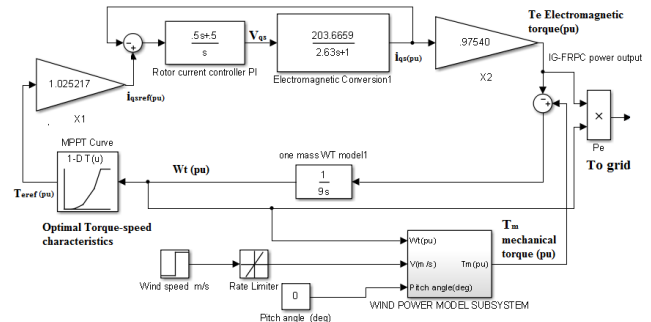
Te Electromagnetic torque(pu)

.5s+.5
s
Rotor current controller PI

$V_{qs}$

203.6659
2.63s+1
Electromagnetic Conversion1

$i_{qs(pu)}$

.97540
X2

IG-FRPC power output

1.025217
X1

$i_{qsref(pu)}$

MPPT Curve
1-D T(u)

$T_{eref\ (pu)}$

Optimal Torque-speed characteristics

Wt (pu)

one mass WT model1
1
9s

×
Pe
To grid

$T_m$
mechanical torque (pu)

Wt(pu)
V(m/s)
Pitch angle(deg)
Tm(pu)
WIND POWER MODEL SUBSYSTEM

Wind speed m/s

Rate Limiter

0
Pitch angle (deg)